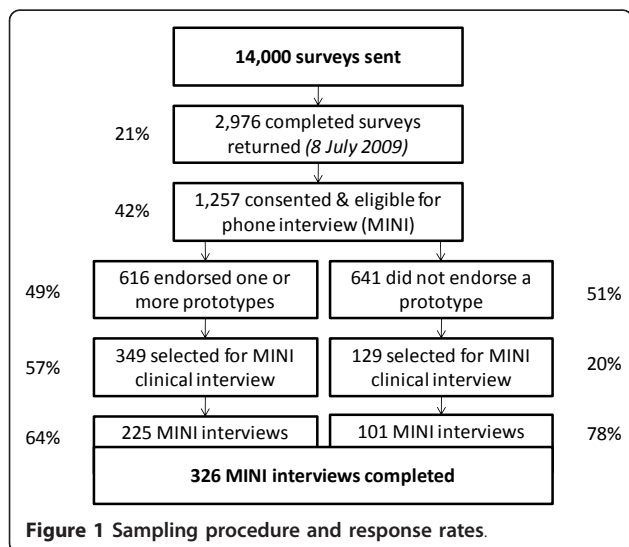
14,000 surveys sent

21%

2,976 completed surveys returned *(8 July 2009)*

42%

1,257 consented & eligible for phone interview (MINI)

49%

616 endorsed one or more prototypes

641 did not endorse a prototype

51%

57%

349 selected for MINI clinical interview

129 selected for MINI clinical interview

20%

64%

225 MINI interviews

101 MINI interviews

78%

326 MINI interviews completed

**Figure 1 Sampling procedure and response rates.**